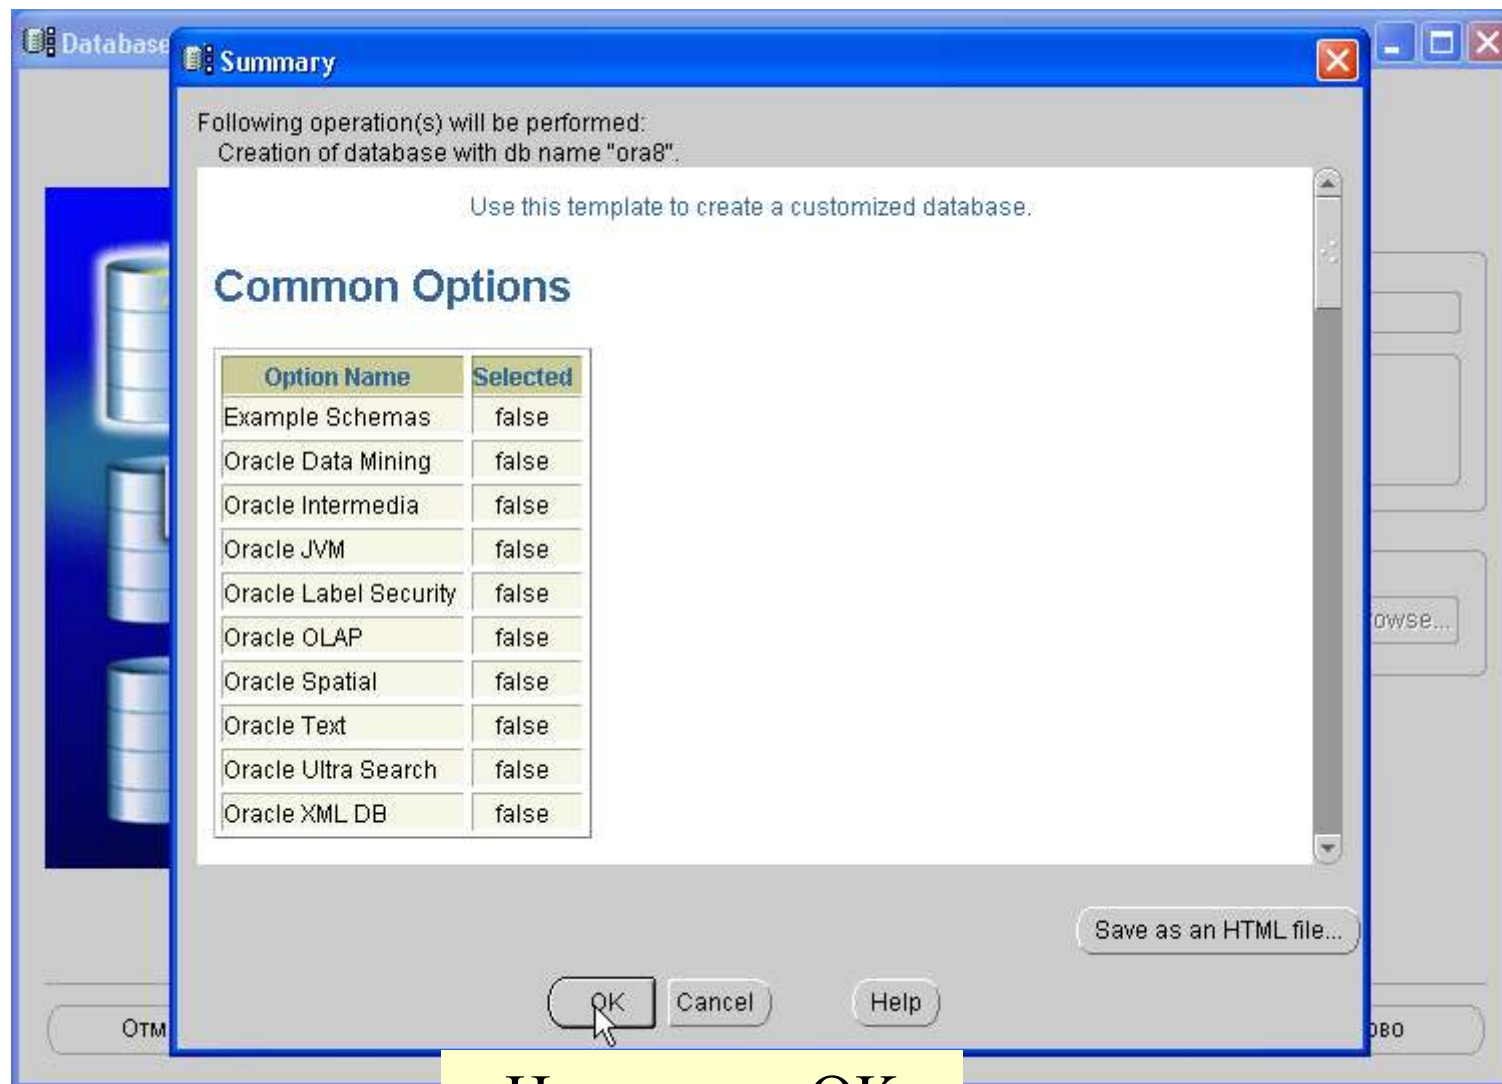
Database

Summary

Following operation(s) will be performed:
Creation of database with db name "ora8".

Use this template to create a customized database.

Common Options

| Option Name | Selected |
|---|---|
| Example Schemas | false |
| Oracle Data Mining | false |
| Oracle Intermedia | false |
| Oracle JVM | false |
| Oracle Label Security | false |
| Oracle OLAP | false |
| Oracle Spatial | false |
| Oracle Text | false |
| Oracle Ultra Search | false |
| Oracle XML DB | false |

owse...

Save as an HTML file...

OTM

OK

Cancel

Help

DBO

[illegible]